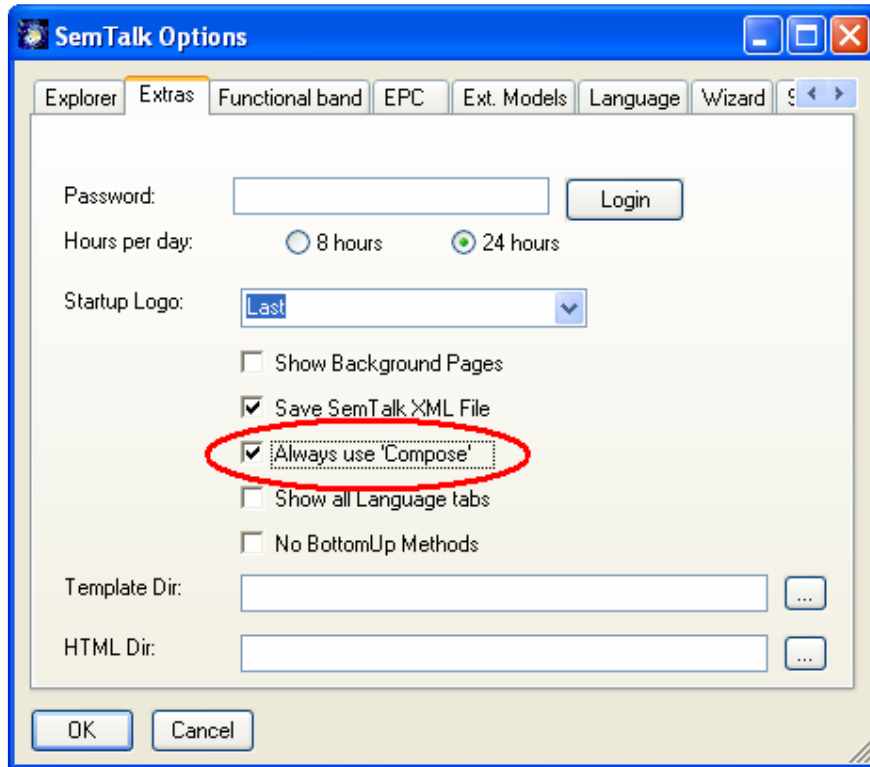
SemTalk Options

Explorer | Extras | Functional band | EPC | Ext. Models | Language | Wizard | S

Password: Login

Hours per day: 8 hours 24 hours

Startup Logo: Last

Show Background Pages

Save SemTalk XML File

Always use 'Compose'

Show all Language tabs

No BottomUp Methods

Template Dir: ...

HTML Dir: ...

OK Cancel